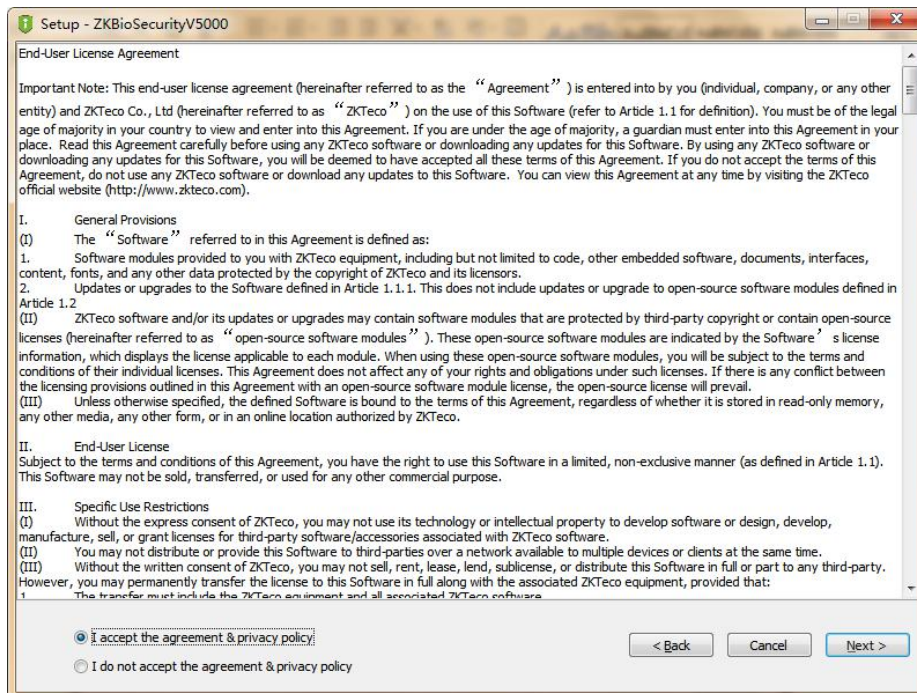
Setup - ZKBioSecurityV5000

End-User License Agreement

Important Note: This end-user license agreement (hereinafter referred to as the "Agreement") is entered into by you (individual, company, or any other entity) and ZKTeco Co., Ltd (hereinafter referred to as "ZKTeco") on the use of this Software (refer to Article 1.1 for definition). You must be of the legal age of majority in your country to view and enter into this Agreement. If you are under the age of majority, a guardian must enter into this Agreement in your place. Read this Agreement carefully before using any ZKTeco software or downloading any updates for this Software. By using any ZKTeco software or downloading any updates for this Software, you will be deemed to have accepted all these terms of this Agreement. If you do not accept the terms of this Agreement, do not use any ZKTeco software or download any updates to this Software. You can view this Agreement at any time by visiting the ZKTeco official website (http://www.zkteco.com).

I. General Provisions
(I) The "Software" referred to in this Agreement is defined as:
1. Software modules provided to you with ZKTeco equipment, including but not limited to code, other embedded software, documents, interfaces, content, fonts, and any other data protected by the copyright of ZKTeco and its licensors.
2. Updates or upgrades to the Software defined in Article 1.1.1. This does not include updates or upgrade to open-source software modules defined in Article 1.2
(II) ZKTeco software and/or its updates or upgrades may contain software modules that are protected by third-party copyright or contain open-source licenses (hereinafter referred to as "open-source software modules"). These open-source software modules are indicated by the Software's license information, which displays the license applicable to each module. When using these open-source software modules, you will be subject to the terms and conditions of their individual licenses. This Agreement does not affect any of your rights and obligations under such licenses. If there is any conflict between the licensing provisions outlined in this Agreement with an open-source software module license, the open-source license will prevail.
(III) Unless otherwise specified, the defined Software is bound to the terms of this Agreement, regardless of whether it is stored in read-only memory, any other media, any other form, or in an online location authorized by ZKTeco.

II. End-User License
Subject to the terms and conditions of this Agreement, you have the right to use this Software in a limited, non-exclusive manner (as defined in Article 1.1). This Software may not be sold, transferred, or used for any other commercial purpose.

III. Specific Use Restrictions
(I) Without the express consent of ZKTeco, you may not use its technology or intellectual property to develop software or design, develop, manufacture, sell, or grant licenses for third-party software/accessories associated with ZKTeco software.
(II) You may not distribute or provide this Software to third-parties over a network available to multiple devices or clients at the same time.
(III) Without the written consent of ZKTeco, you may not sell, rent, lease, lend, sublicense, or distribute this Software in full or part to any third-party. However, you may permanently transfer the license to this Software in full along with the associated ZKTeco equipment, provided that:
1. The transfer must include the ZKTeco equipment and all associated ZKTeco software

I accept the agreement & privacy policy
I do not accept the agreement & privacy policy

< Back
Cancel
Next >